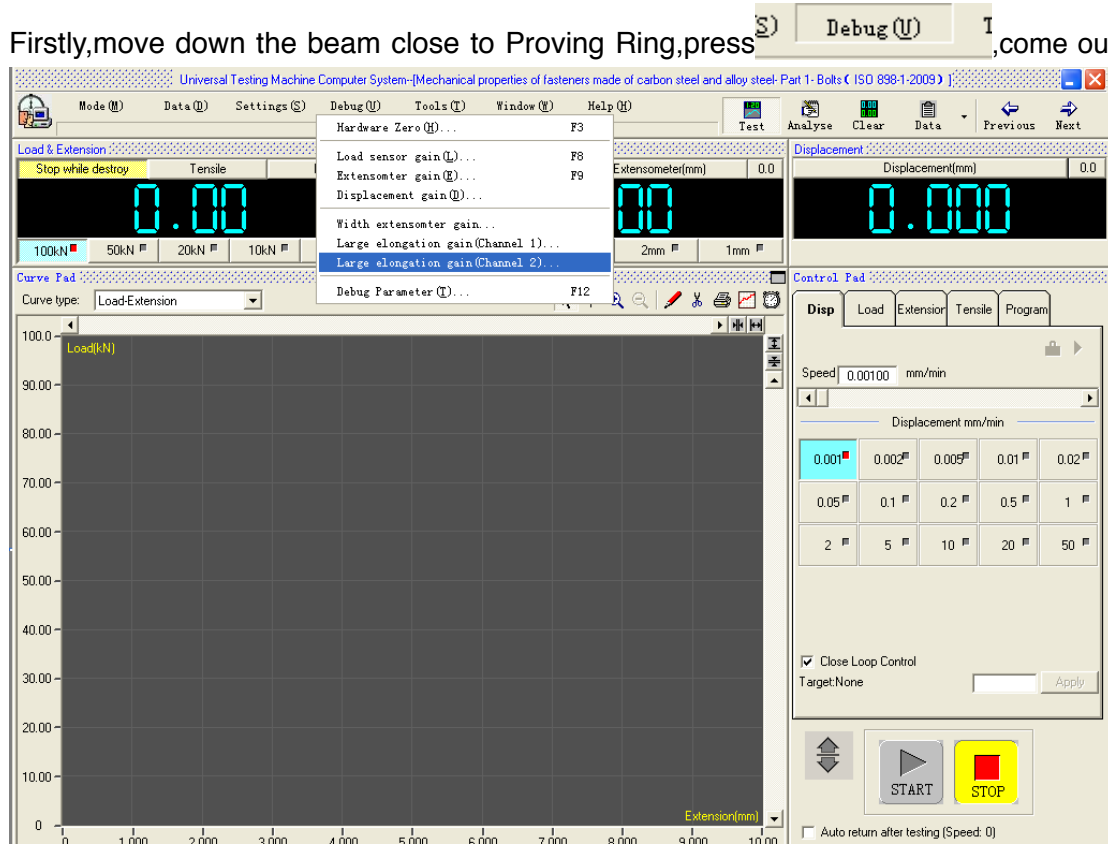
Firstly,move down the beam close to Proving Ring,press S) Debug(U) T ,come ou

Universal Testing Machine Computer System--[Mechanical properties of fasteners made of carbon steel and alloy steel- Part 1- Bolts ( ISO 898-1-2009 ) ]

Mode(M) Data(D) Settings(S) Debug(U) Tools(T) Window(W) Help(H)

Test Analyse Clear Data Previous Next

Hardware Zero(H)... F3
Load sensor gain(L)... F8
Extensomter gain(E)... F9
Displacement gain(D)...
Width extensomter gain...
Large elongation gain(Channel 1)...
Large elongation gain(Channel 2)...
Debug Parameter(T)... F12

Load & Extension
Stop while destroy Tensile
0.00
100kN 50kN 20kN 10kN

Extensometer(mm) 0.0
00
2mm 1mm

Displacement
Displacement(mm) 0.0
0.000

Curve Pad
Curve type: Load-Extension

100.0 Load(kN)
90.00
80.00
70.00
60.00
50.00
40.00
30.00
20.00
10.00
0
Extension(mm)
0 1.000 2.000 3.000 4.000 5.000 6.000 7.000 8.000 9.000 10.00

Control Pad
Disp Load Extension Tensile Program
Speed 0.00100 mm/min
Displacement mm/min

| 0.001 | 0.002 | 0.005 | 0.01 | 0.02 |
|---|---|---|---|---|
| 0.05 | 0.1 | 0.2 | 0.5 | 1 |
| 2 | 5 | 10 | 20 | 50 |

Close Loop Control
Target:None Apply

START STOP

Auto return after testing (Speed: 0)